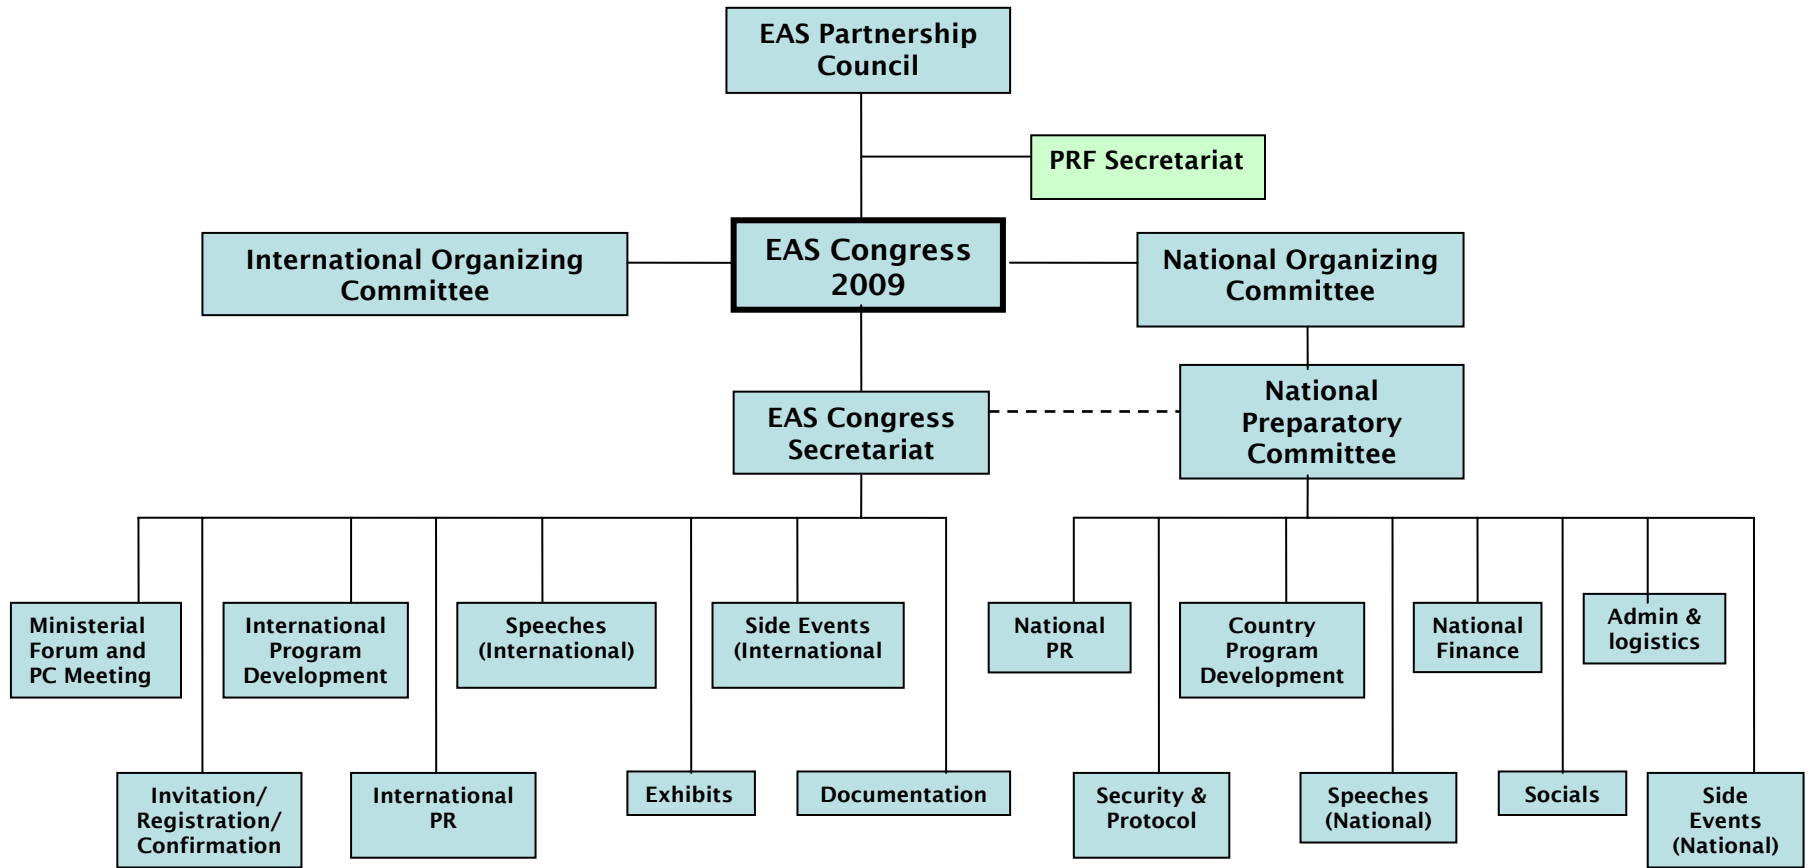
EAS Partnership Council

PRF Secretariat

International Organizing Committee

EAS Congress 2009

National Organizing Committee

EAS Congress Secretariat

National Preparatory Committee

Ministerial Forum and PC Meeting

International Program Development

Speeches (International)

Side Events (International

National PR

Country Program Development

National Finance

Admin & logistics

Invitation/ Registration/ Confirmation

International PR

Exhibits

Documentation

Security & Protocol

Speeches (National)

Socials

Side Events (National)